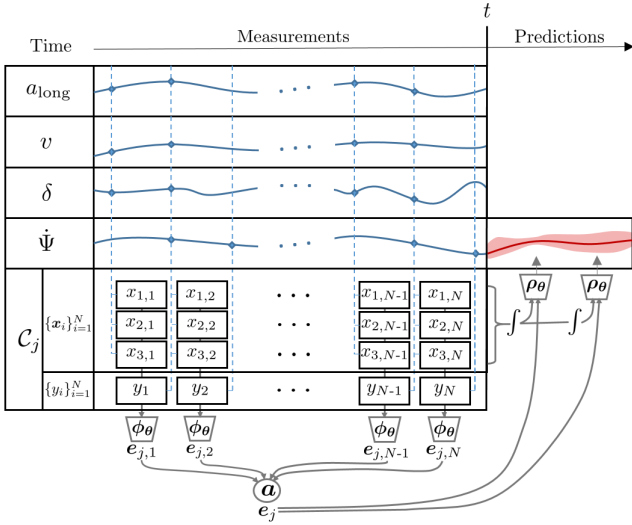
$t$

Time

Measurements

Predictions

$a_{\text{long}}$

$v$

$\delta$

$\dot{\Psi}$

$\mathcal{C}_j$

$\{x_i\}_{i=1}^N$

$\{y_i\}_{i=1}^N$

$x_{1,1}$ $x_{1,2}$ $\cdots$ $x_{1,N\text{-}1}$ $x_{1,N}$

$x_{2,1}$ $x_{2,2}$ $\cdots$ $x_{2,N\text{-}1}$ $x_{2,N}$

$x_{3,1}$ $x_{3,2}$ $\cdots$ $x_{3,N\text{-}1}$ $x_{3,N}$

$y_1$ $y_2$ $\cdots$ $y_{N\text{-}1}$ $y_N$

$\phi_{\theta}$ $\phi_{\theta}$ $\phi_{\theta}$ $\phi_{\theta}$

$e_{j,1}$ $e_{j,2}$ $e_{j,N\text{-}1}$ $e_{j,N}$

$a$

$e_j$

$\rho_{\theta}$ $\rho_{\theta}$

$\int$ $\int$